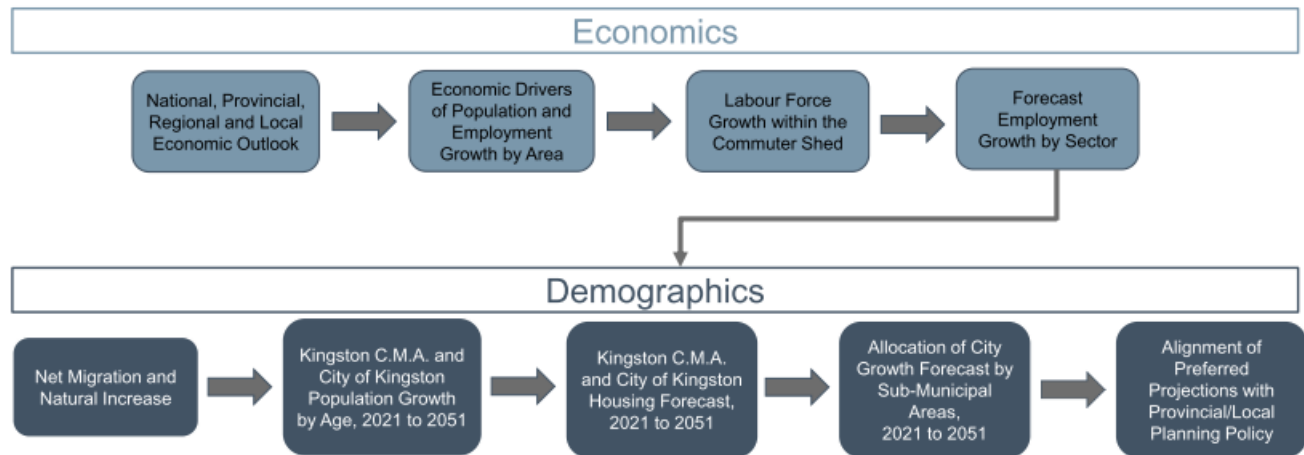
Economics

National, Provincial, Regional and Local Economic Outlook

Economic Drivers of Population and Employment Growth by Area

Labour Force Growth within the Commuter Shed

Forecast Employment Growth by Sector

Demographics

Net Migration and Natural Increase

Kingston C.M.A. and City of Kingston Population Growth by Age, 2021 to 2051

Kingston C.M.A. and City of Kingston Housing Forecast, 2021 to 2051

Allocation of City Growth Forecast by Sub-Municipal Areas, 2021 to 2051

Alignment of Preferred Projections with Provincial/Local Planning Policy